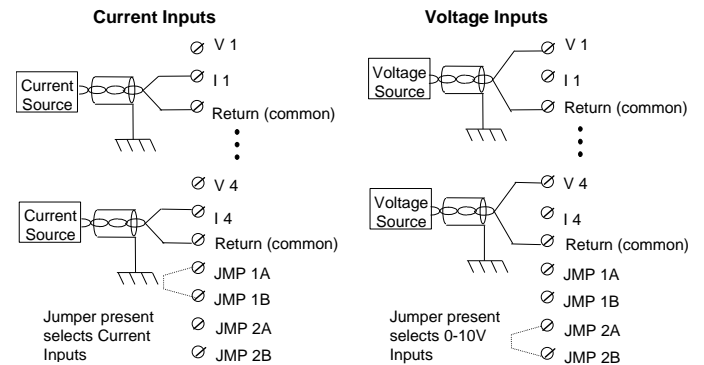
Current Inputs

V 1

Current Source

I 1

Return (common)

V 4

Current Source

I 4

Return (common)

JMP 1A

JMP 1B

Jumper present selects Current Inputs

JMP 2A

JMP 2B

Voltage Inputs

V 1

Voltage Source

I 1

Return (common)

V 4

Voltage Source

I 4

Return (common)

JMP 1A

JMP 1B

Jumper present selects 0-10V Inputs

JMP 2A

JMP 2B